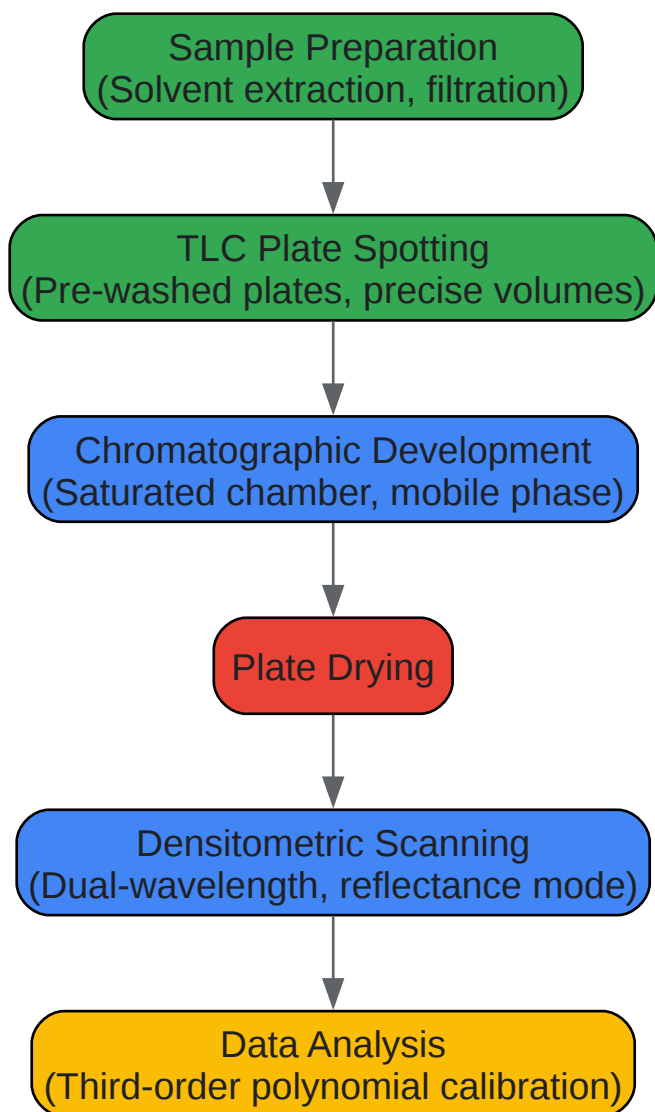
Sample Preparation
(Solvent extraction, filtration)

TLC Plate Spotting
(Pre-washed plates, precise volumes)

Chromatographic Development
(Saturated chamber, mobile phase)

Plate Drying

Densitometric Scanning
(Dual-wavelength, reflectance mode)

Data Analysis
(Third-order polynomial calibration)